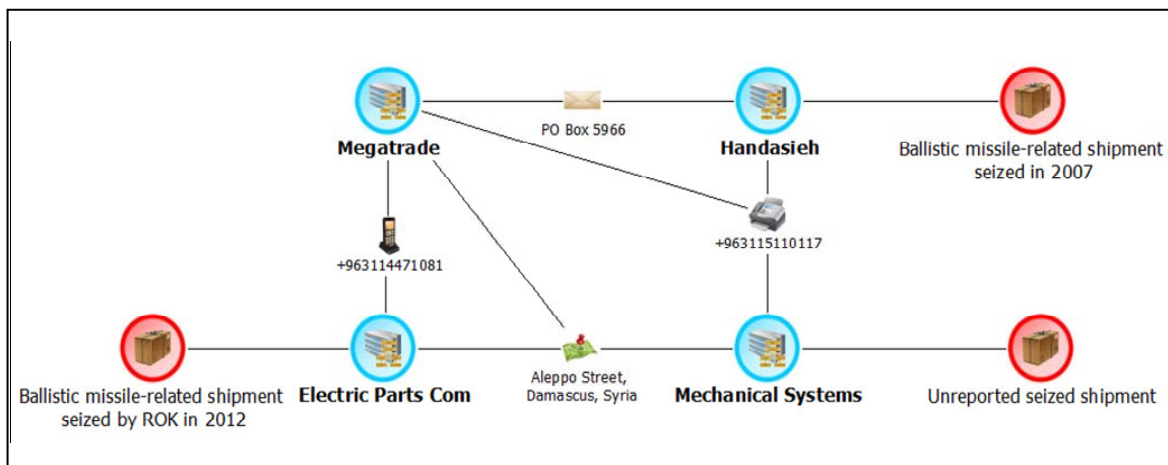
Megatrade

PO Box 5966

Handasieh

Ballistic missile-related shipment seized in 2007

+963115110117

+963114471081

Ballistic missile-related shipment seized by ROK in 2012

Electric Parts Com

Aleppo Street, Damascus, Syria

Mechanical Systems

Unreported seized shipment